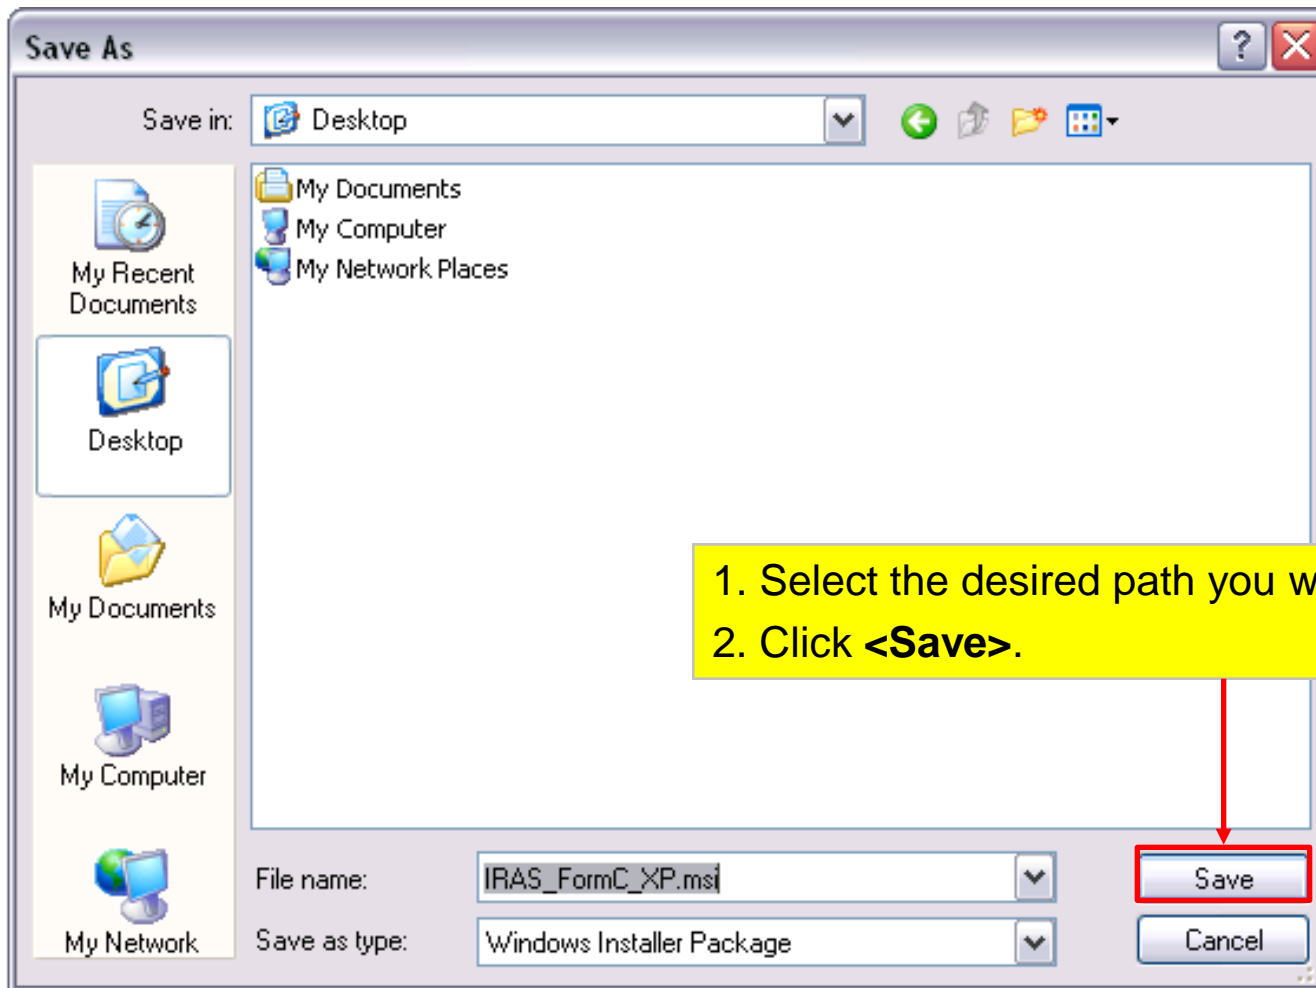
Save As

?

Save in: Desktop

My Recent Documents

Desktop

My Documents

My Computer

My Network

My Documents
My Computer
My Network Places

1. Select the desired path you w
2. Click **<Save>**.

File name: IRAS_FormC_XP.msi

Save as type: Windows Installer Package

Save

Cancel